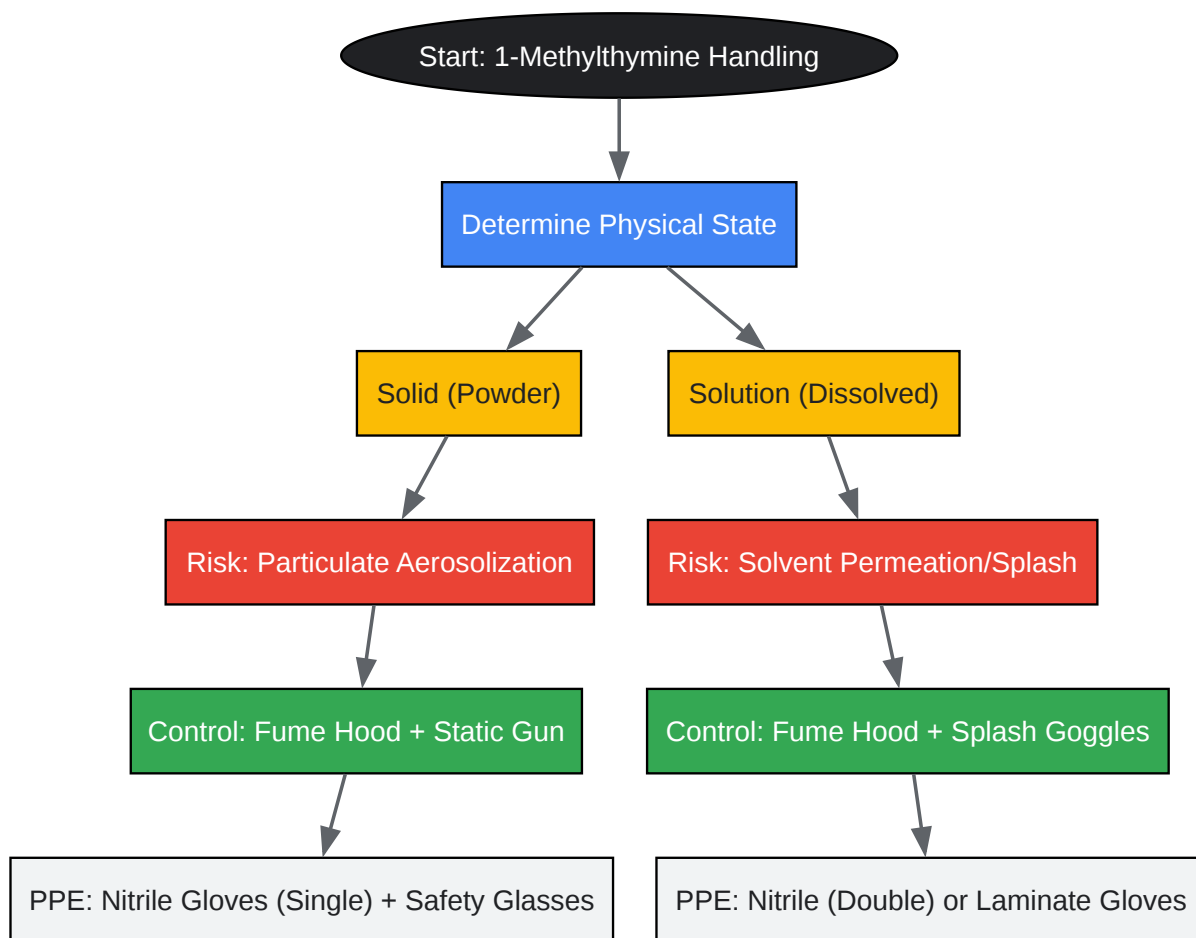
Start: 1-Methylthymine Handling

Determine Physical State

Solid (Powder)

Solution (Dissolved)

Risk: Particulate Aerosolization

Risk: Solvent Permeation/Splash

Control: Fume Hood + Static Gun

Control: Fume Hood + Splash Goggles

PPE: Nitrile Gloves (Single) + Safety Glasses

PPE: Nitrile (Double) or Laminate Gloves